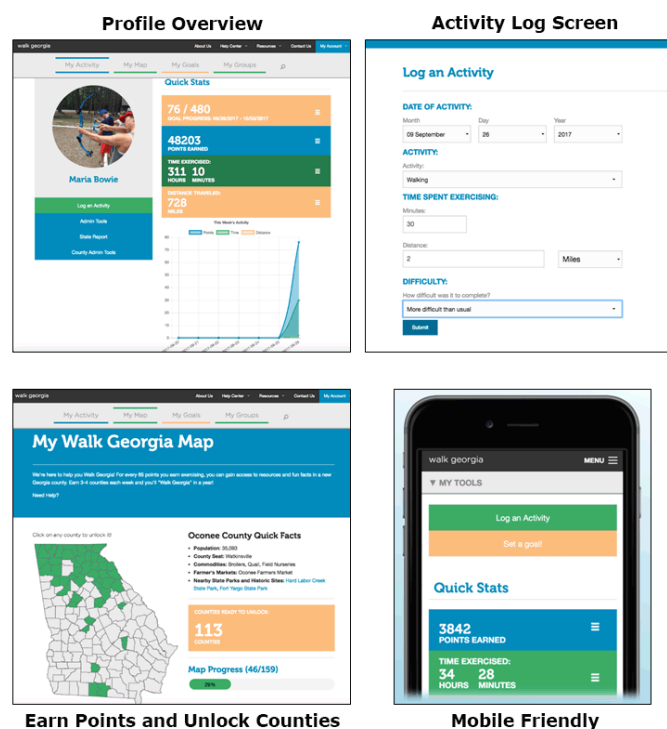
Profile Overview

walk georgia

About Us Help Center Resources Contact Us My Account

My Activity My Map My Goals My Groups

Maria Bowie

Log an Activity

Admin Tools

State Report

County Admin Tools

Quick Stats

76 / 480
GOAL PROGRESS: 06/30/2017 - 12/30/2017

48203
POINTS EARNED

TIME EXERCISED:
311 10
HOURS MINUTES

DISTANCE TRAVELED:
728
MILES

This Week's Activity

Points Time Distance

Activity Log Screen

Log an Activity

DATE OF ACTIVITY:

Month
09 September

Day
26

Year
2017

ACTIVITY:

Activity:
Walking

TIME SPENT EXERCISING:

Minutes:
30

Distance:
2
Miles

DIFFICULTY:

How difficult was it to complete?
More difficult than usual

Submit

walk georgia

About Us Help Center Resources Contact Us My Account

My Activity My Map My Goals My Groups

My Walk Georgia Map

We're here to help you Walk Georgia! For every 85 points you earn exercising, you can gain access to resources and fun facts in a new Georgia county. Earn 3-4 counties each week and you'll "Walk Georgia" in a year!

Need Help?

Click on any county to unlock it!

Oconee County Quick Facts

• Population: 30,093
• County Seat: Watkinsville
• Commodities: Broilers, Quail, Field Nurseries
• Farmer's Markets: Oconee Farmers Market
• Nearby State Parks and Historic Sites: Hard Labor Creek State Park, Fort Yargo State Park

COUNTIES READY TO UNLOCK:
113
COUNTIES

Map Progress (46/159)

29%

Earn Points and Unlock Counties

walk georgia
MENU

▼ MY TOOLS

Log an Activity

Set a goal!

Quick Stats

3842
POINTS EARNED

TIME EXERCISED:
34 28
HOURS MINUTES

Mobile Friendly